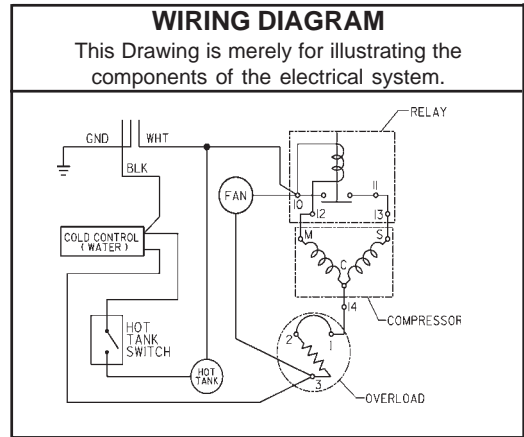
WIRING DIAGRAM

This Drawing is merely for illustrating the components of the electrical system.

GND
WHT
BLK
RELAY
FAN
10
11
12
13
M
S
C
14
COLD CONTROL (WATER)
HOT TANK SWITCH
COMPRESSOR
2
1
3
HOT TANK
OVERLOAD